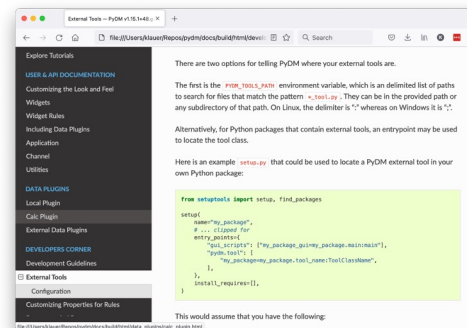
External Tools — PyDM v1.15.1+48.g ×

+

file:///Users/klauer/Repos/pydm/docs/build/html/develo

Search

Explore Tutorials

USER & API DOCUMENTATION

Customizing the Look and Feel

Widgets

Widget Rules

Including Data Plugins

Application

Channel

Utilities

DATA PLUGINS

Local Plugin

Calc Plugin

External Data Plugins

DEVELOPERS CORNER

Development Guidelines

External Tools

Configuration

Customizing Properties for Rules

There are two options for telling PyDM where your external tools are.

The first is the `PYDM_TOOLS_PATH` environment variable, which is an delimited list of paths to search for files that match the pattern `*_tool.py`. They can be in the provided path or any subdirectory of that path. On Linux, the delimiter is ":" whereas on Windows it is ";".

Alternatively, for Python packages that contain external tools, an entrypoint may be used to locate the tool class.

Here is an example `setup.py` that could be used to locate a PyDM external tool in your own Python package:

```
from setuptools import setup, find_packages

setup(
    name="my_package",
    # ... clipped for
    entry_points={
        "gui_scripts": ["my_package=my_package.main:main"],
        "pydm.tool": [
            "my_package=my_package.tool_name:ToolClassName",
        ],
    },
    install_requires=[],
)
```

This would assume that you have the following:

file:///Users/klauer/Repos/pydm/docs/build/html/data_plugins/calc_plugin.html